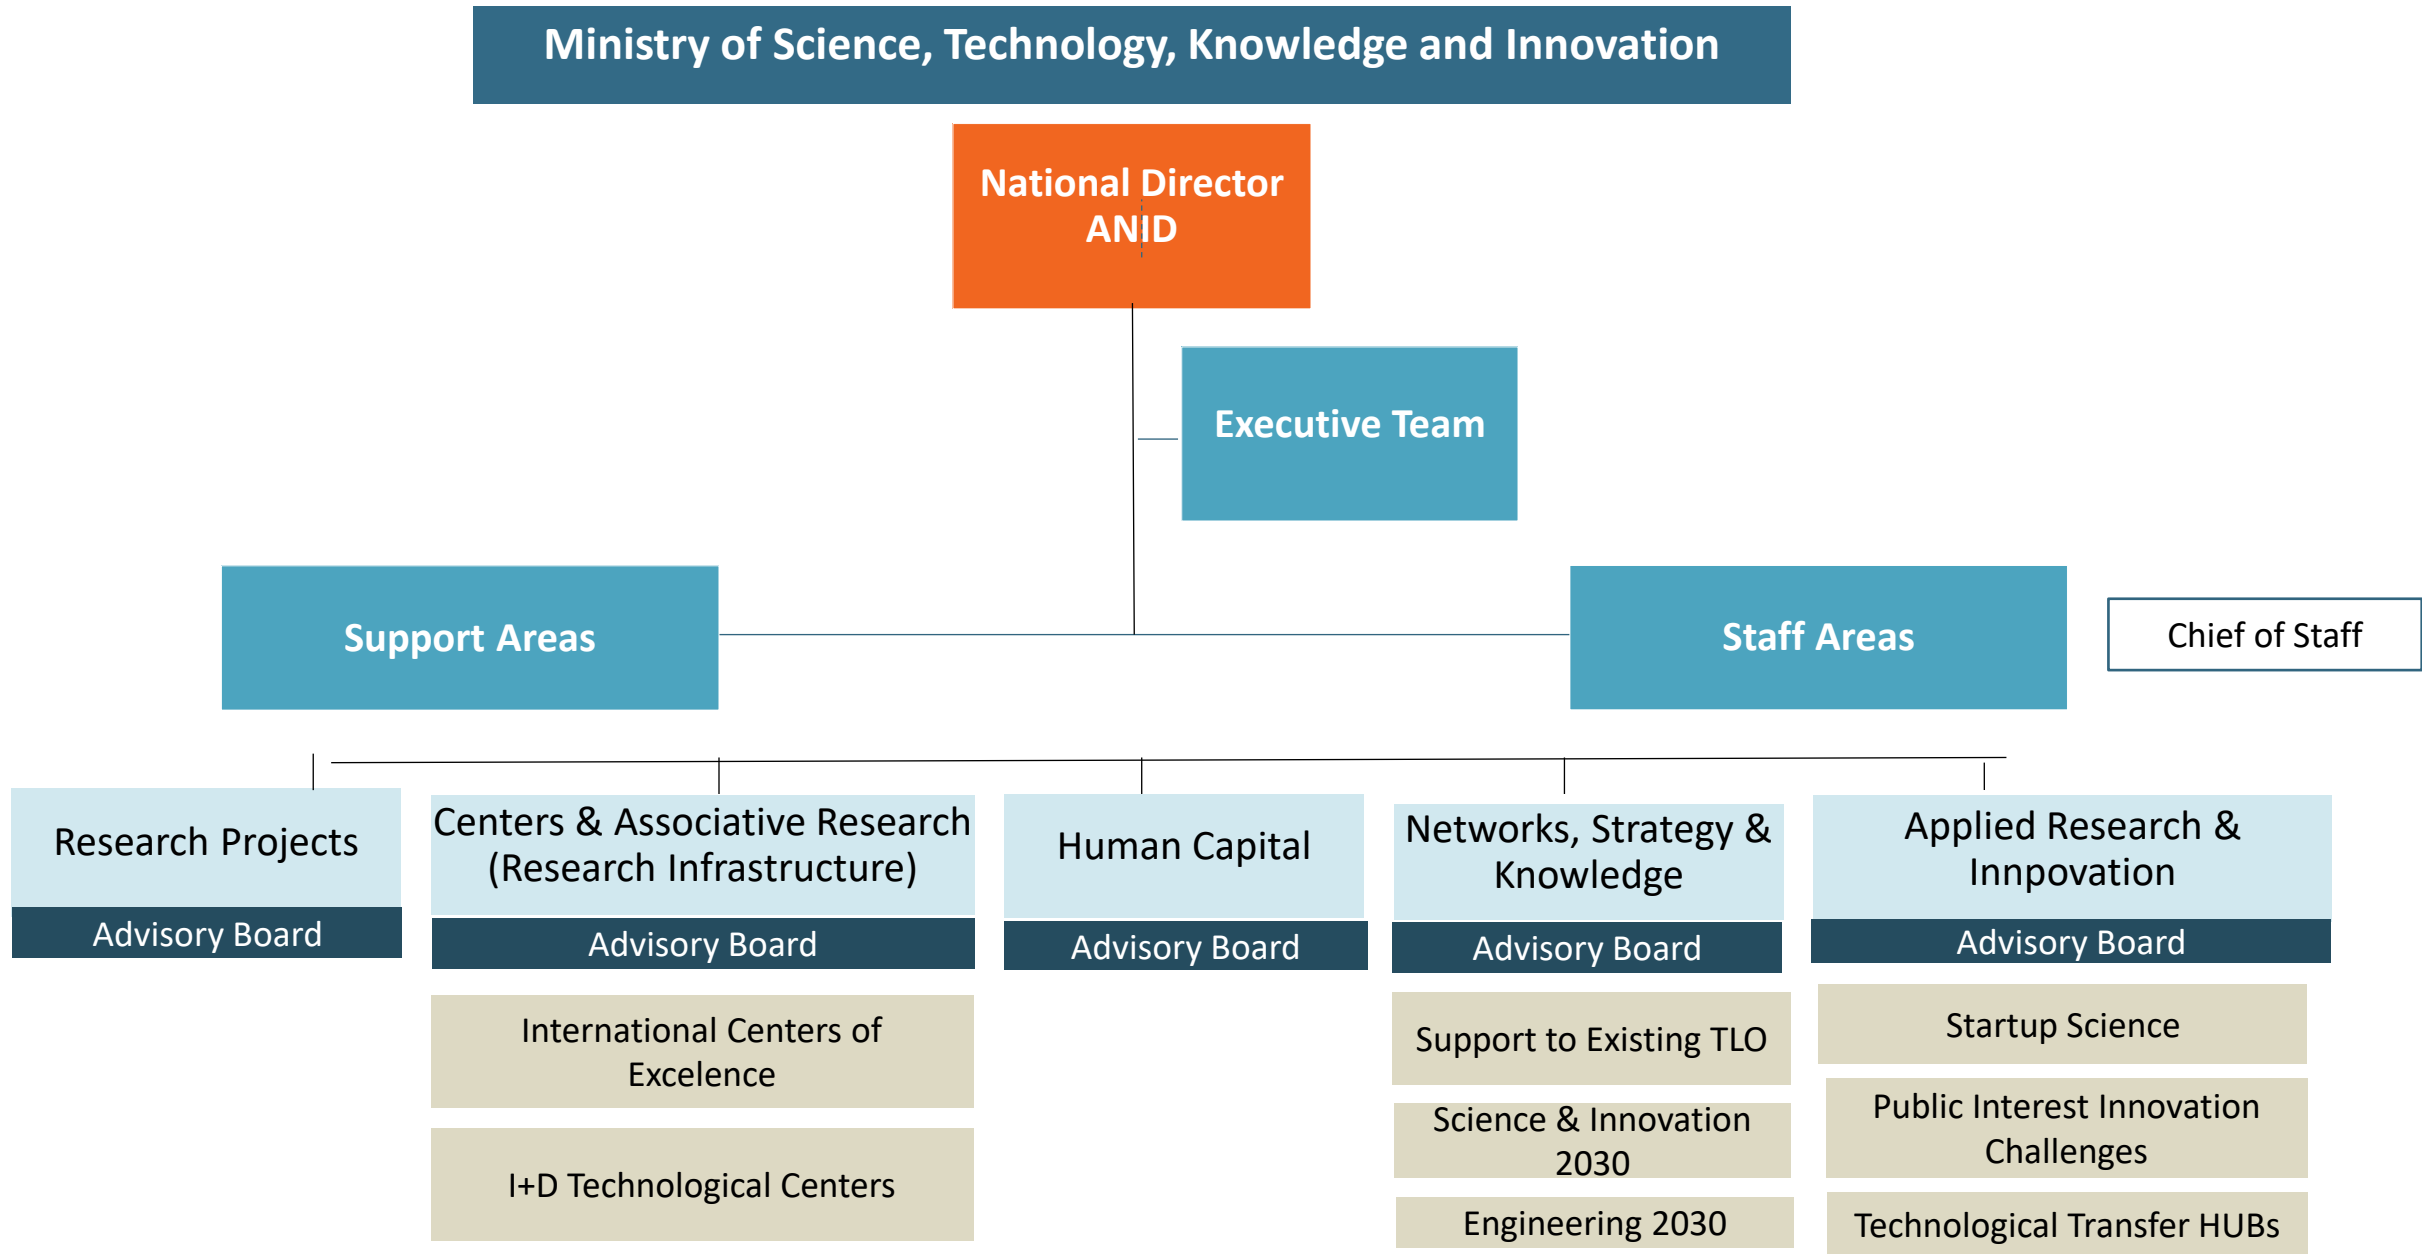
Ministry of Science, Technology, Knowledge and Innovation

National Director
ANID

Executive Team

Support Areas

Staff Areas

Chief of Staff

Research Projects

Advisory Board

Centers & Associative Research (Research Infrastructure)

Advisory Board

International Centers of Excelence

I+D Technological Centers

Human Capital

Advisory Board

Networks, Strategy & Knowledge

Advisory Board

Support to Existing TLO

Science & Innovation 2030

Engineering 2030

Applied Research & Innpovation

Advisory Board

Startup Science

Public Interest Innovation Challenges

Technological Transfer HUBs